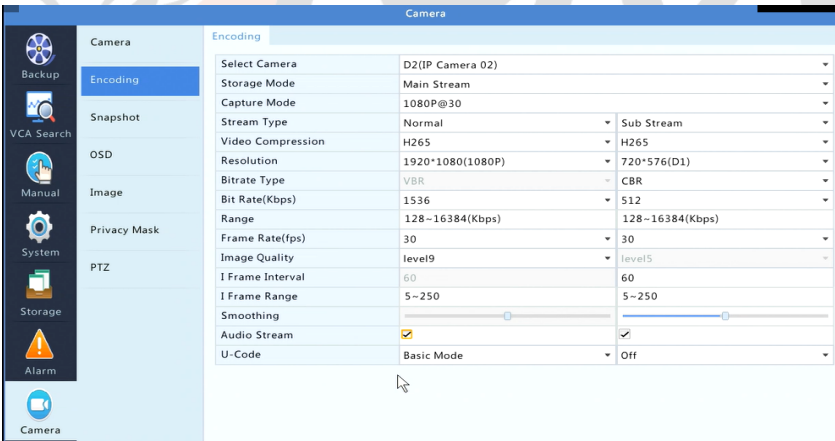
Camera

Backup
VCA Search
Manual
System
Storage
Alarm
Camera

Camera
Encoding
Snapshot
OSD
Image
Privacy Mask
PTZ

Encoding

| | | |
|---|---|---|
| Select Camera | D2(IP Camera 02) | |
| Storage Mode | Main Stream | |
| Capture Mode | 1080P@30 | |
| Stream Type | Normal | Sub Stream |
| Video Compression | H265 | H265 |
| Resolution | 1920*1080(1080P) | 720*576(D1) |
| Bitrate Type | VBR | CBR |
| Bit Rate(Kbps) | 1536 | 512 |
| Range | 128~16384(Kbps) | 128~16384(Kbps) |
| Frame Rate(fps) | 30 | 30 |
| Image Quality | level9 | level5 |
| I Frame Interval | 60 | 60 |
| I Frame Range | 5~250 | 5~250 |
| Smoothing | | |
| Audio Stream | ☑ | ☑ |
| U-Code | Basic Mode | Off |